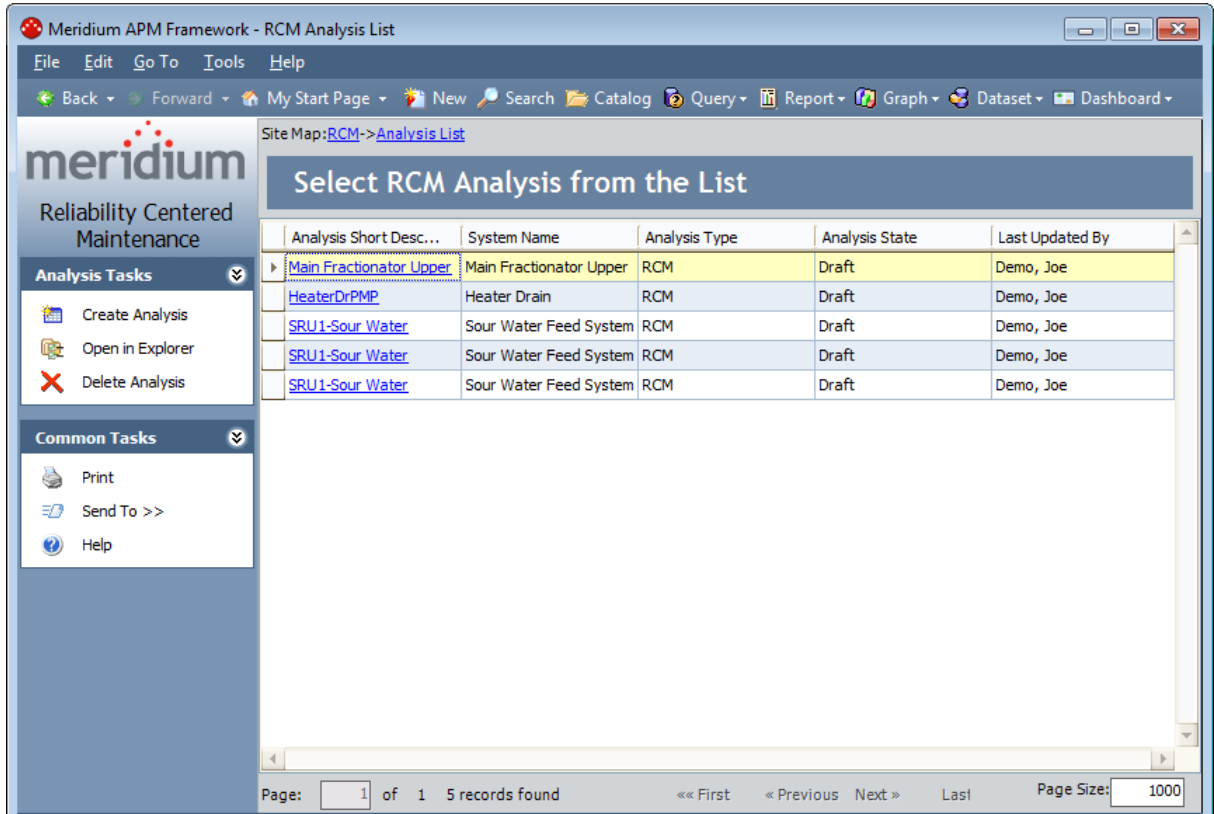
Meridium APM Framework - RCM Analysis List

File Edit Go To Tools Help

Back Forward My Start Page New Search Catalog Query Report Graph Dataset Dashboard

meridium

Reliability Centered Maintenance

Analysis Tasks

Create Analysis
Open in Explorer
Delete Analysis

Common Tasks

Print
Send To >>
Help

Site Map:RCM->Analysis List

Select RCM Analysis from the List

| Analysis Short Desc... | System Name | Analysis Type | Analysis State | Last Updated By |
|---|---|---|---|---|
| Main Fractionator Upper | Main Fractionator Upper | RCM | Draft | Demo, Joe |
| HeaterDrPMP | Heater Drain | RCM | Draft | Demo, Joe |
| SRU1-Sour Water | Sour Water Feed System | RCM | Draft | Demo, Joe |
| SRU1-Sour Water | Sour Water Feed System | RCM | Draft | Demo, Joe |
| SRU1-Sour Water | Sour Water Feed System | RCM | Draft | Demo, Joe |

Page: 1 of 1 5 records found «« First « Previous Next » Last Page Size: 1000